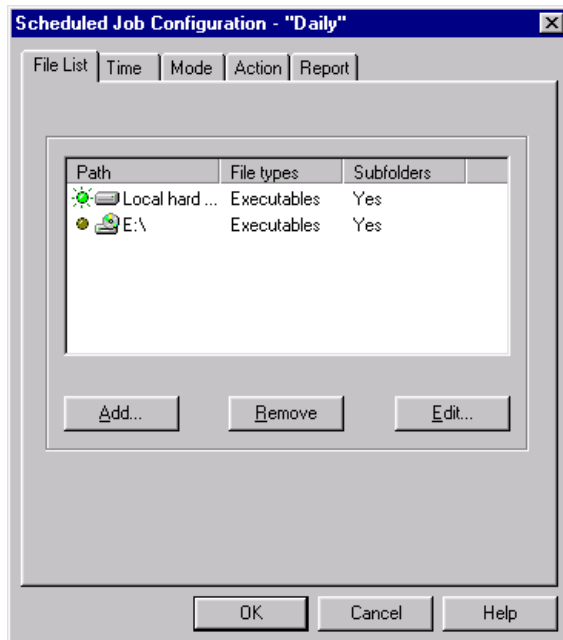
Scheduled Job Configuration - "Daily"

File List | Time | Mode | Action | Report

| Path | File types | Subfolders |
|---|---|---|
| Local hard ... | Executables | Yes |
| E:\ | Executables | Yes |

Add...
Remove
Edit...

OK
Cancel
Help